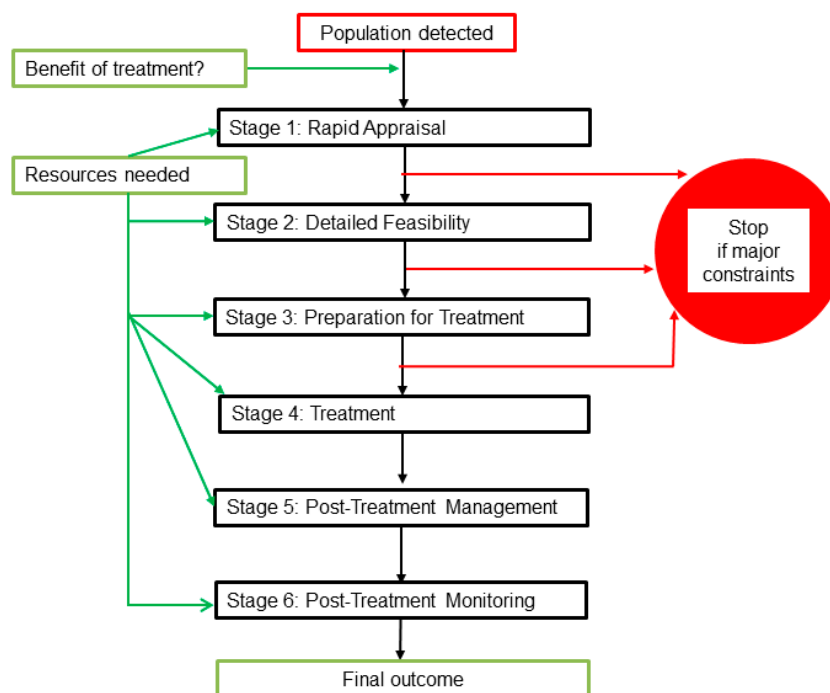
Population detected

Benefit of treatment?

Stage 1: Rapid Appraisal

Resources needed

Stage 2: Detailed Feasibility

Stop if major constraints

Stage 3: Preparation for Treatment

Stage 4: Treatment

Stage 5: Post-Treatment Management

Stage 6: Post-Treatment Monitoring

Final outcome